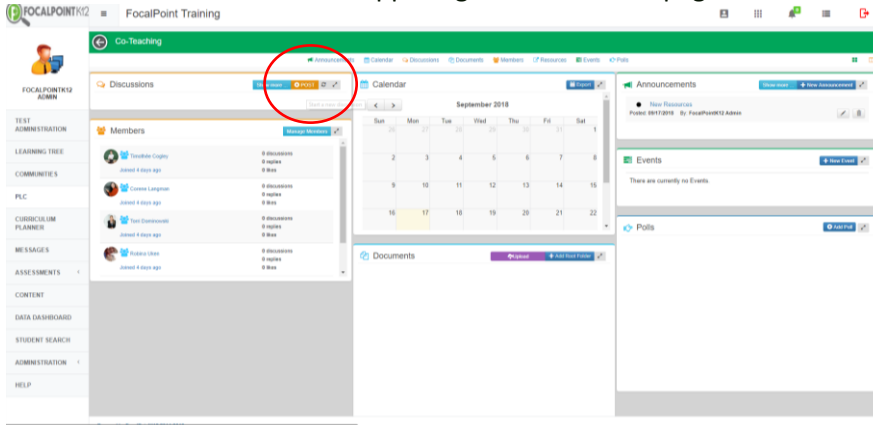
FOCALPOINTK12 FocalPoint Training

FOCALPOINTK12 ADMIN

TEST ADMINISTRATION
LEARNING TREE
COMMUNITIES
PLC
CURRICULUM PLANNER
MESSAGES
ASSESSMENTS
CONTENT
DATA DASHBOARD
STUDENT SEARCH
ADMINISTRATION
HELP

Co-Teaching

Announcements Calendar Discussions Documents Members Resources Events Polls

Discussions
Show more POST

Members
Manage Members

| | |
|---|---|
| Timothée Cogley Joined 4 days ago | 0 discussions 0 replies 0 likes |
| Corinne Langman Joined 4 days ago | 0 discussions 0 replies 0 likes |
| Tami Dominowski Joined 4 days ago | 0 discussions 0 replies 0 likes |
| Robbie Ulrev Joined 4 days ago | 0 discussions 0 replies 0 likes |

Calendar
Export

September 2018

| Sun | Mon | Tue | Wed | Thu | Fri | Sat |
|---|---|---|---|---|---|---|
| 26 | 27 | 28 | 29 | 30 | 31 | 1 |
| 2 | 3 | 4 | 5 | 6 | 7 | 8 |
| 9 | 10 | 11 | 12 | 13 | 14 | 15 |
| 16 | 17 | 18 | 19 | 20 | 21 | 22 |

Documents
Upload + Add Root Folder

Announcements
Show more + New Announcement
New Resources
Posted: 09/17/2018 By: FocalPointK12 Admin

Events
+ New Event
There are currently no Events

Polls
Add Poll